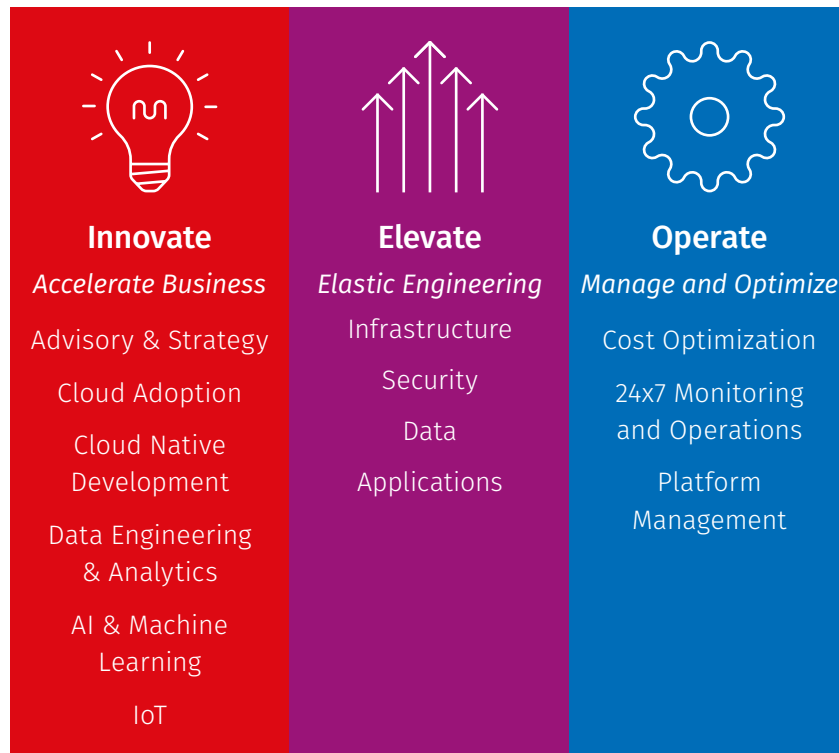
Innovate
*Accelerate Business*

Advisory & Strategy

Cloud Adoption

Cloud Native Development

Data Engineering & Analytics

AI & Machine Learning

IoT

Elevate
*Elastic Engineering*

Infrastructure

Security

Data

Applications

Operate
*Manage and Optimize*

Cost Optimization

24x7 Monitoring and Operations

Platform Management